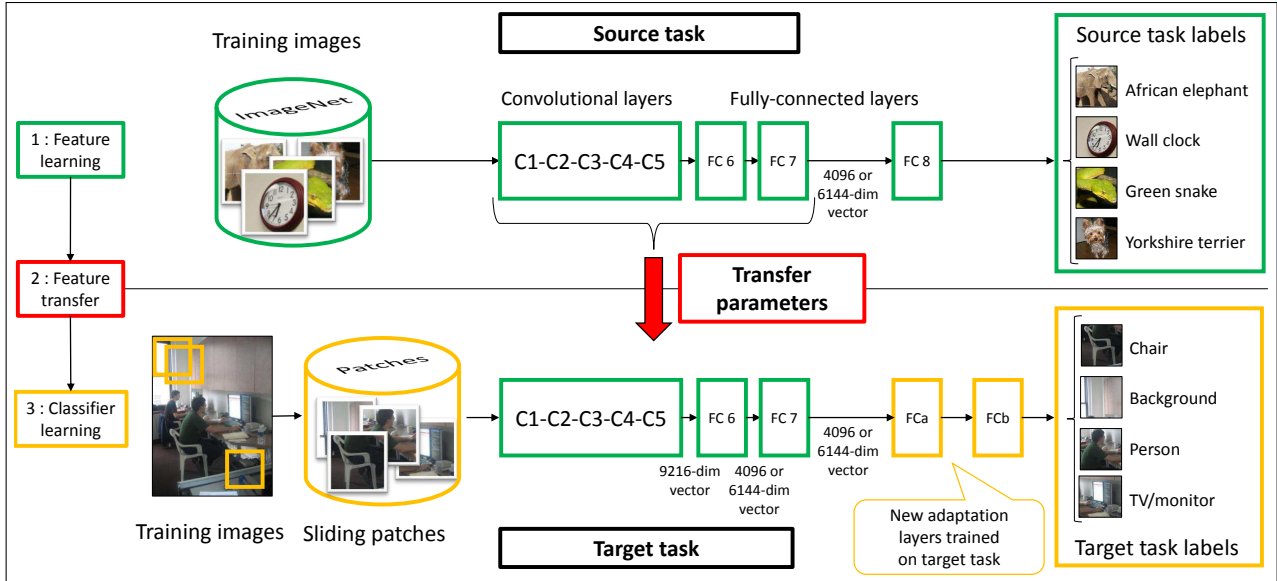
Training images

Source task

Source task labels

ImageNet

Convolutional layers

Fully-connected layers

1 : Feature learning

C1-C2-C3-C4-C5

FC 6

FC 7

4096 or 6144-dim vector

FC 8

African elephant

Wall clock

Green snake

Yorkshire terrier

2 : Feature transfer

Transfer parameters

Patches

3 : Classifier learning

C1-C2-C3-C4-C5

FC 6

FC 7

4096 or 6144-dim vector

FCa

FCb

Chair

Background

Person

TV/monitor

9216-dim vector

4096 or 6144-dim vector

Training images

Sliding patches

New adaptation layers trained on target task

Target task

Target task labels